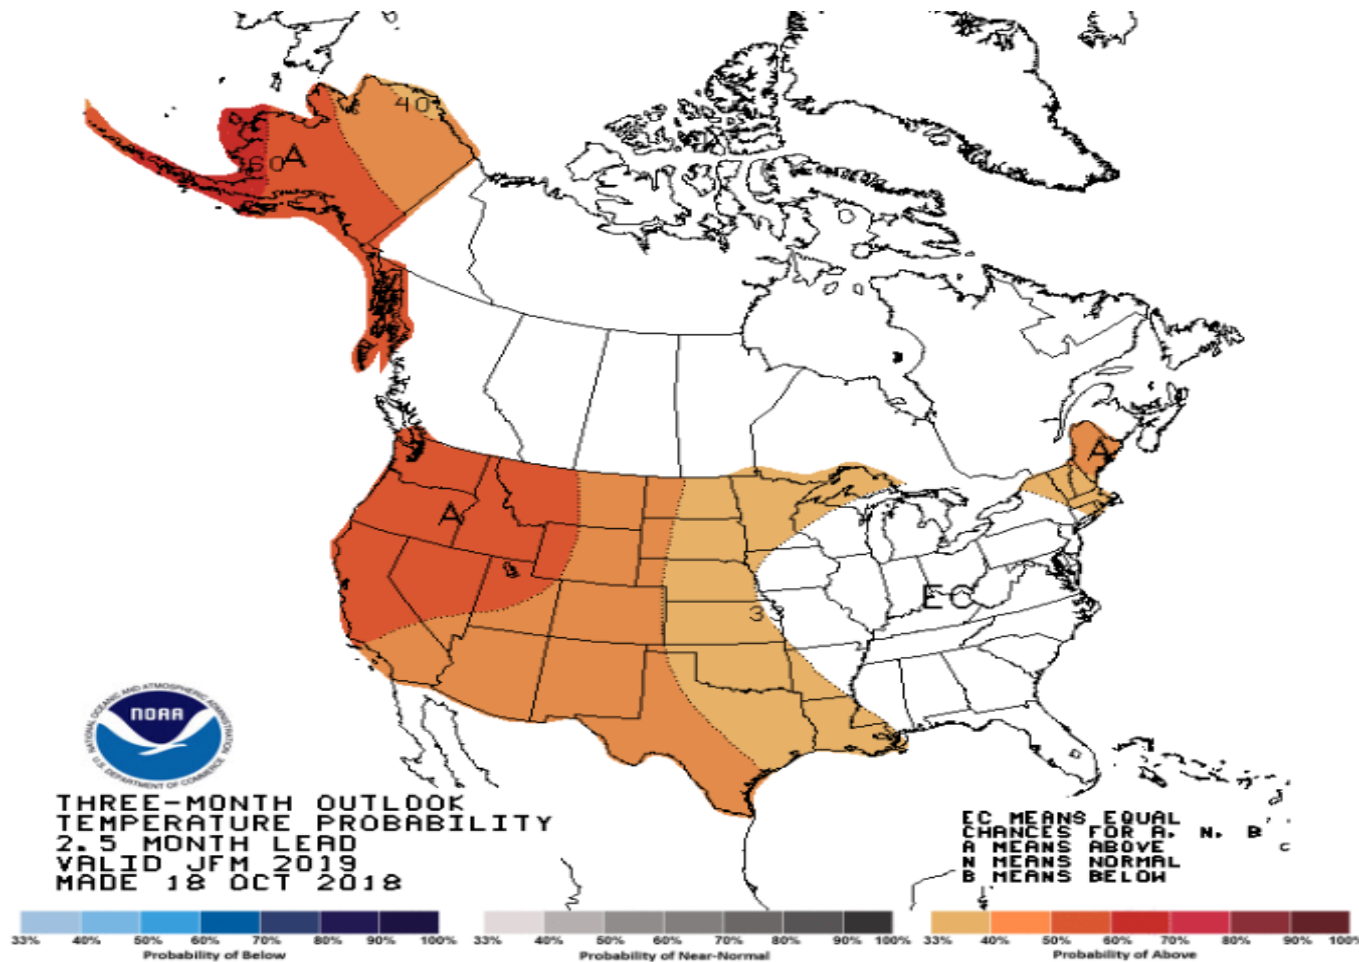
40
60
A
A
A
EC
3
NOAA
NATIONAL OCEANIC AND ATMOSPHERIC ADMINISTRATION
U.S. DEPARTMENT OF COMMERCE
THREE-MONTH OUTLOOK
TEMPERATURE PROBABILITY
2.5 MONTH LEAD
VALID JFM 2019
MADE 18 OCT 2018
EC MEANS EQUAL
CHANCES FOR A, N, B
A MEANS ABOVE
N MEANS NORMAL
B MEANS BELOW
33% 40% 50% 60% 70% 80% 90% 100%
Probability of Below
33% 40% 50% 60% 70% 80% 90% 100%
Probability of Near-Normal
33% 40% 50% 60% 70% 80% 90% 100%
Probability of Above